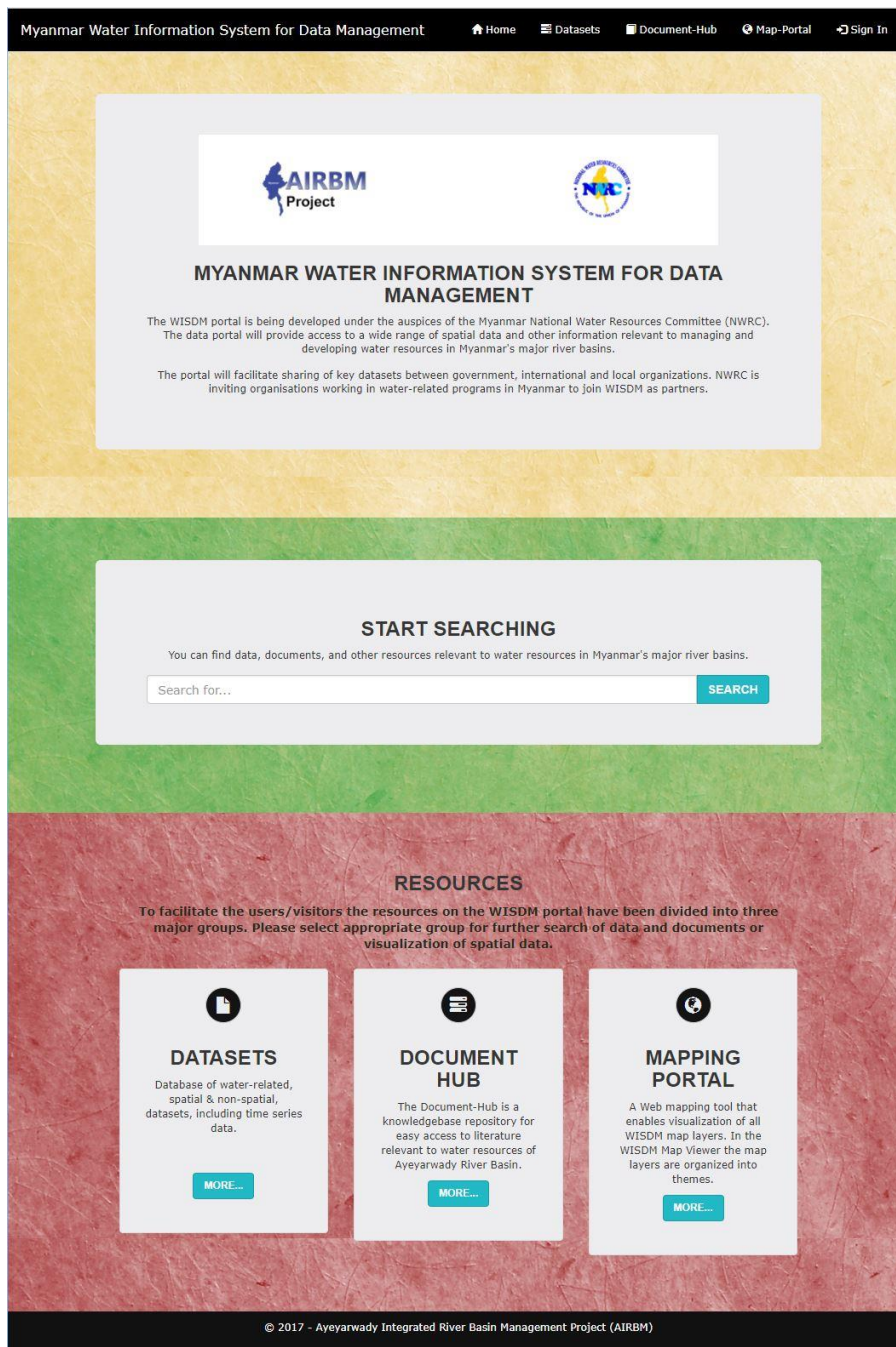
Myanmar Water Information System for Data Management

Home Datasets Document-Hub Map-Portal Sign In

AIRBM Project

NWRC

MYANMAR WATER INFORMATION SYSTEM FOR DATA MANAGEMENT

The WISDM portal is being developed under the auspices of the Myanmar National Water Resources Committee (NWRC). The data portal will provide access to a wide range of spatial data and other information relevant to managing and developing water resources in Myanmar's major river basins.

The portal will facilitate sharing of key datasets between government, international and local organizations. NWRC is inviting organisations working in water-related programs in Myanmar to join WISDM as partners.

START SEARCHING

You can find data, documents, and other resources relevant to water resources in Myanmar's major river basins.

Search for...

SEARCH

RESOURCES

To facilitate the users/visitors the resources on the WISDM portal have been divided into three major groups. Please select appropriate group for further search of data and documents or visualization of spatial data.

DATASETS

Database of water-related, spatial & non-spatial, datasets, including time series data.

MORE...

DOCUMENT HUB

The Document-Hub is a knowledgebase repository for easy access to literature relevant to water resources of Ayeyarwady River Basin.

MORE...

MAPPING PORTAL

A Web mapping tool that enables visualization of all WISDM map layers. In the WISDM Map Viewer the map layers are organized into themes.

MORE...

© 2017 - Ayeyarwady Integrated River Basin Management Project (AIRBM)